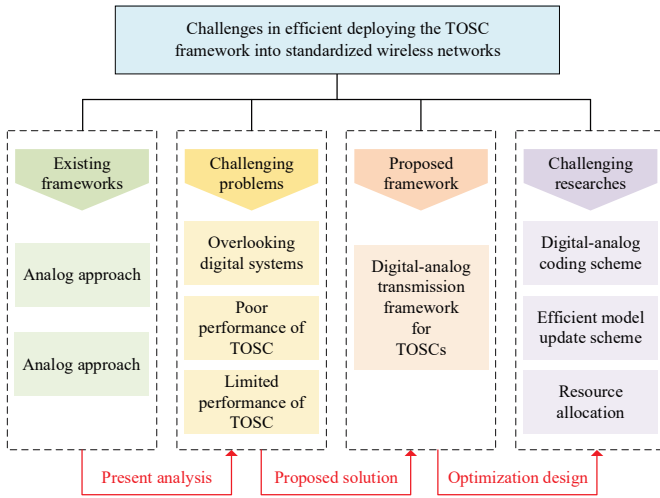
Challenges in efficient deploying the TOSC framework into standardized wireless networks

Existing frameworks

Analog approach

Analog approach

Challenging problems

Overlooking digital systems

Poor performance of TOSC

Limited performance of TOSC

Proposed framework

Digital-analog transmission framework for TOSCs

Challenging researches

Digital-analog coding scheme

Efficient model update scheme

Resource allocation

Present analysis

Proposed solution

Optimization design